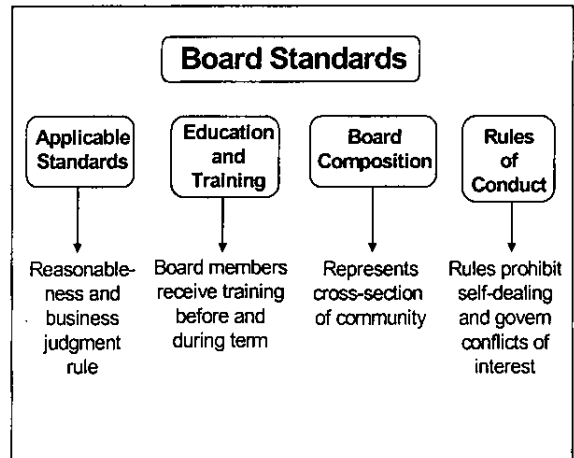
Board Standards

Applicable Standards

Reasonableness and business judgment rule

Education and Training

Board members receive training before and during term

Board Composition

Represents cross-section of community

Rules of Conduct

Rules prohibit self-dealing and govern conflicts of interest